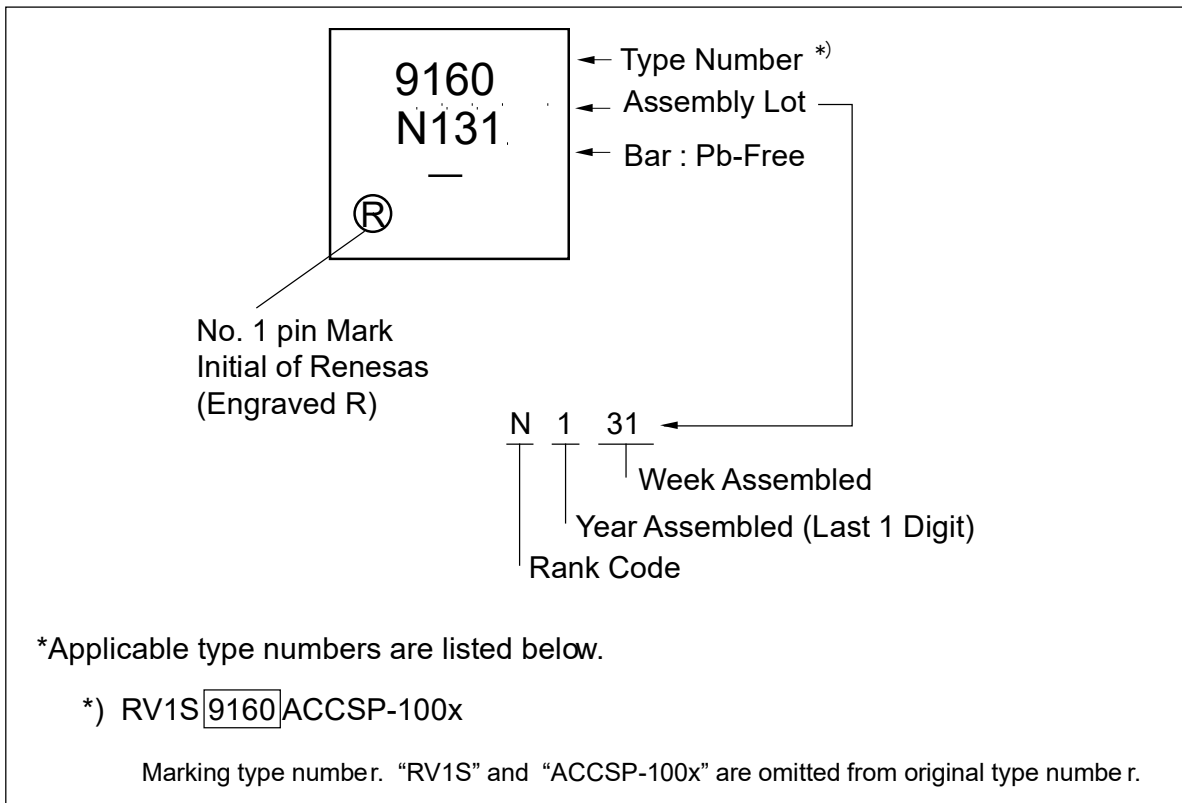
9160
N131
—
R

Type Number *)
Assembly Lot
Bar : Pb-Free

No. 1 pin Mark
Initial of Renesas
(Engraved R)

N 1 31

Week Assembled
Year Assembled (Last 1 Digit)
Rank Code

*Applicable type numbers are listed below.

*) RV1S 9160 ACCSP-100x

Marking type number. "RV1S" and "ACCSP-100x" are omitted from original type number.